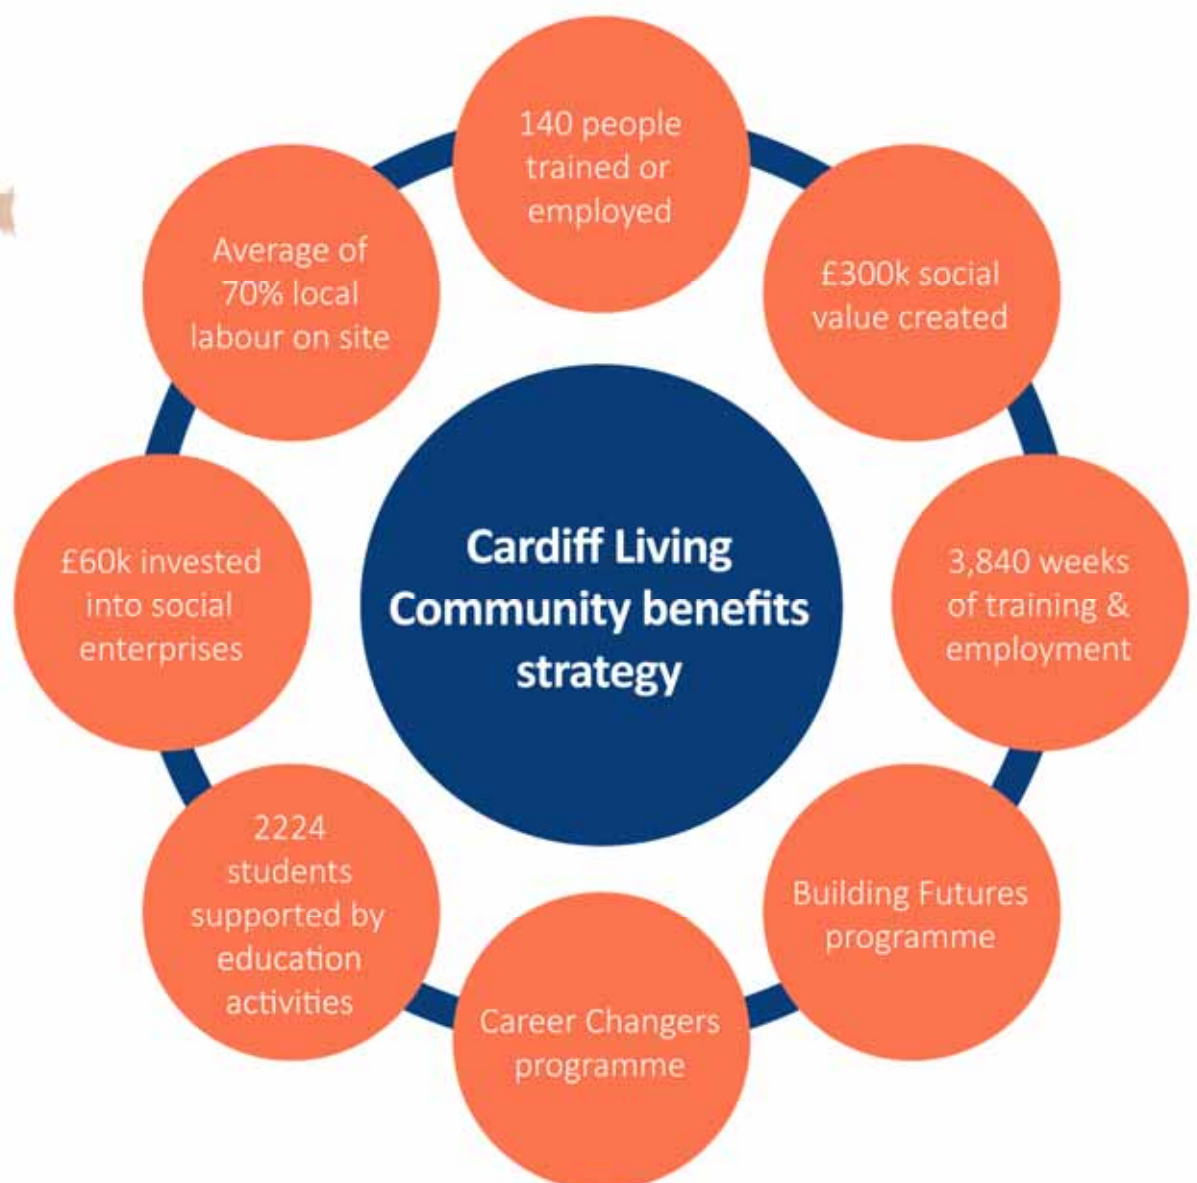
Cardiff Living Community benefits strategy

140 people trained or employed

£300k social value created

3,840 weeks of training & employment

Building Futures programme

Career Changers programme

2224 students supported by education activities

£60k invested into social enterprises

Average of 70% local labour on site